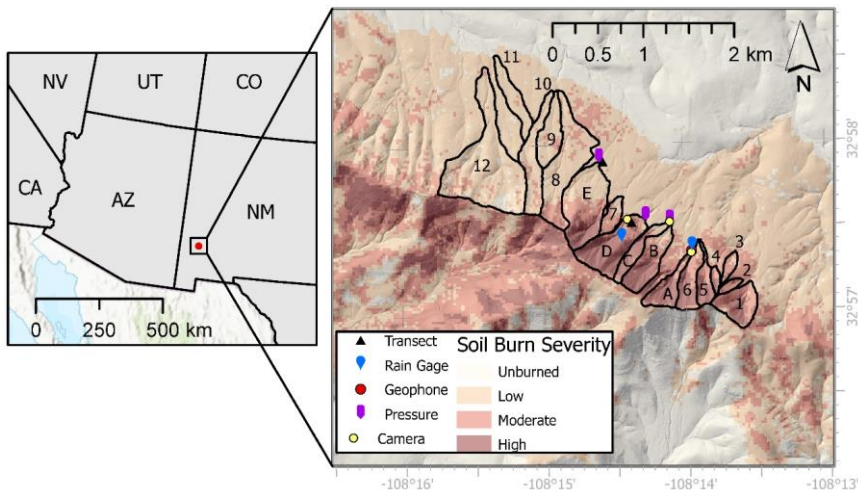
NV
UT
CO
CA
AZ
NM
0 250 500 km

0 0.5 1 2 km
N
11
10
9
12
8
E
7
D
C
B
A
6
5
4
3
2
1
32°58'
32°57'
-108°16'
-108°15'
-108°14'
-108°13'

Transect
Rain Gage
Geophone
Pressure
Camera
Soil Burn Severity
Unburned
Low
Moderate
High